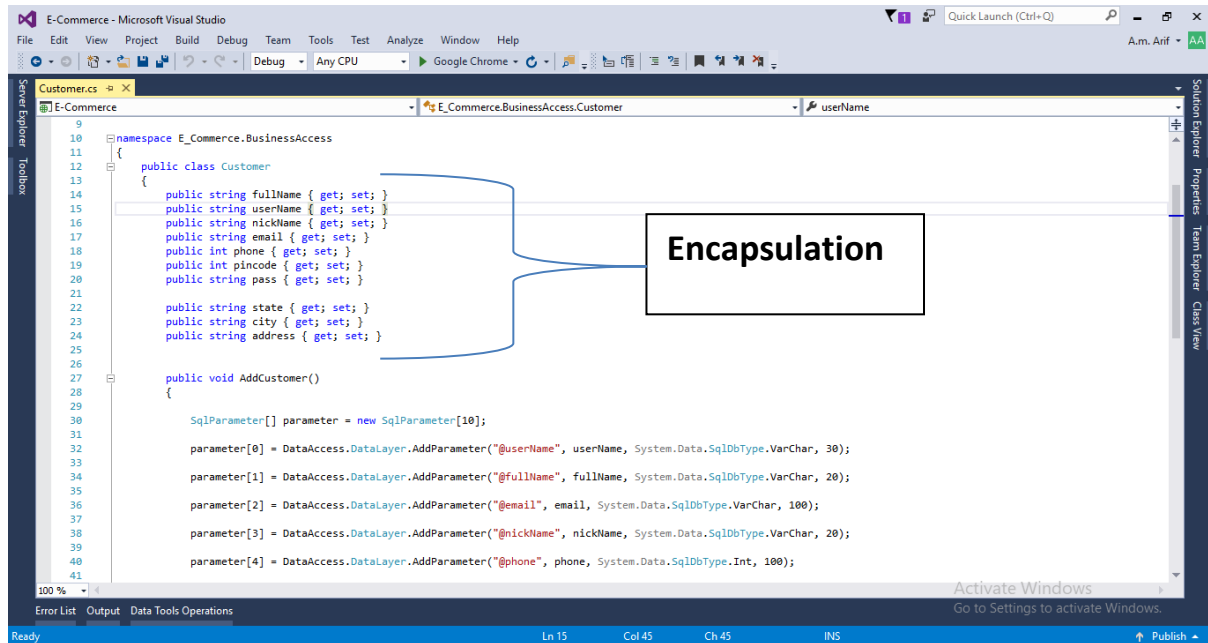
E-Commerce - Microsoft Visual Studio
Quick Launch (Ctrl+Q)
File Edit View Project Build Debug Team Tools Test Analyze Window Help
A.m. Arif AA
Debug Any CPU Google Chrome
Server Explorer Toolbox
Customer.cs
E-Commerce
E_Commerce.BusinessAccess.Customer
userName
Solution Explorer Properties Team Explorer Class View

9
10 namespace E_Commerce.BusinessAccess
11 {
12 public class Customer
13 {
14 public string fullName { get; set; }
15 public string userName { get; set; }
16 public string nickName { get; set; }
17 public string email { get; set; }
18 public int phone { get; set; }
19 public int pincode { get; set; }
20 public string pass { get; set; }
21
22 public string state { get; set; }
23 public string city { get; set; }
24 public string address { get; set; }
25
26
27 public void AddCustomer()
28 {
29
30 SqlParameter[] parameter = new SqlParameter[10];
31
32 parameter[0] = DataAccess.DataLayer.AddParameter("@userName", userName, System.Data.SqlDbType.VarChar, 30);
33
34 parameter[1] = DataAccess.DataLayer.AddParameter("@fullName", fullName, System.Data.SqlDbType.VarChar, 20);
35
36 parameter[2] = DataAccess.DataLayer.AddParameter("@email", email, System.Data.SqlDbType.VarChar, 100);
37
38 parameter[3] = DataAccess.DataLayer.AddParameter("@nickName", nickName, System.Data.SqlDbType.VarChar, 20);
39
40 parameter[4] = DataAccess.DataLayer.AddParameter("@phone", phone, System.Data.SqlDbType.Int, 100);
41

Encapsulation

100 %
Activate Windows
Go to Settings to activate Windows.
Error List Output Data Tools Operations
Ready Ln 15 Col 45 Ch 45 INS Publish